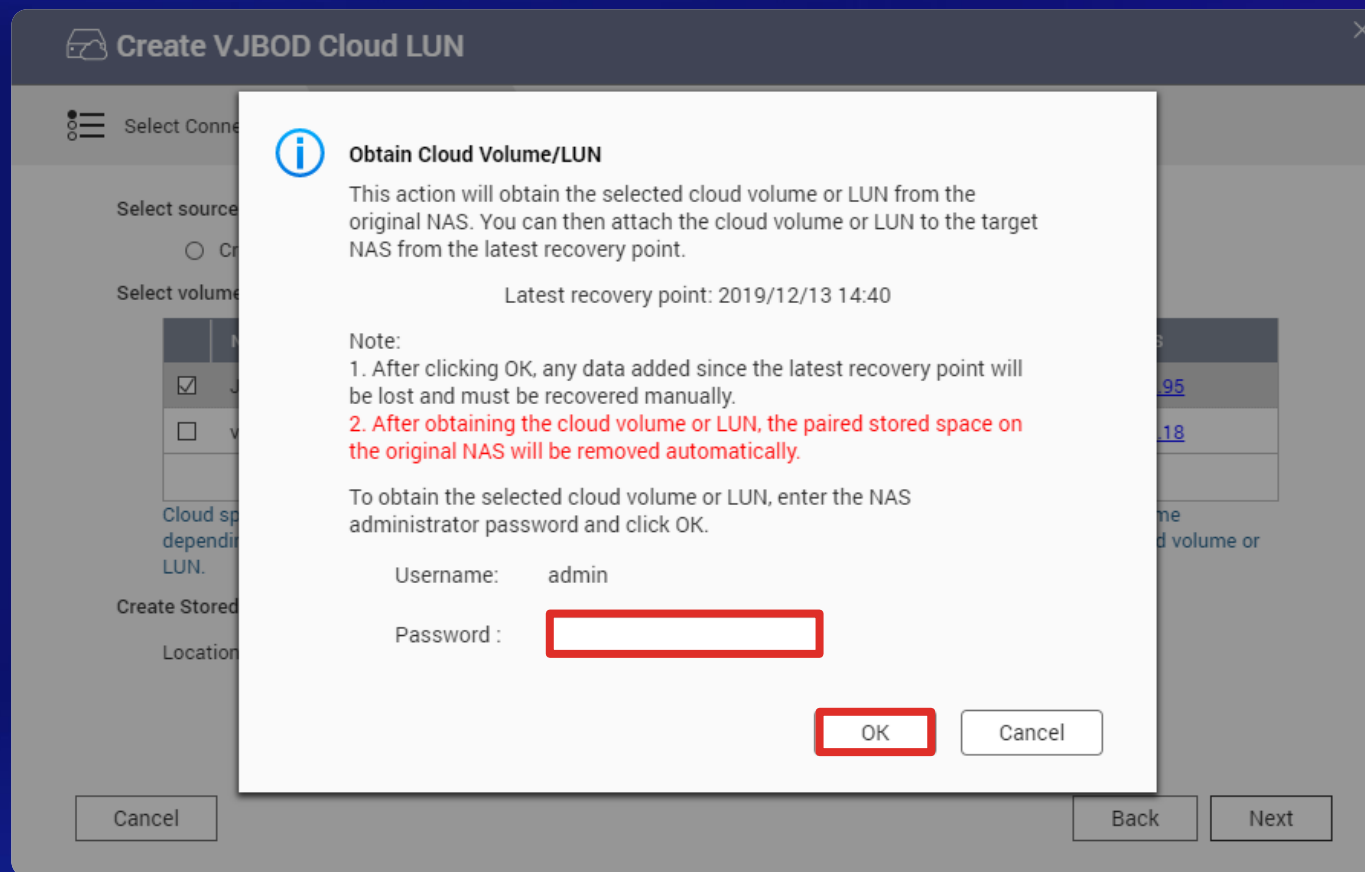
Create VJBOD Cloud LUN

Select Conne

Select source

Cr

Select volume

N

J

v

Cloud sp
dependin
LUN.

Create Stored

Location

S

95

18

me
d volume or

Obtain Cloud Volume/LUN

This action will obtain the selected cloud volume or LUN from the original NAS. You can then attach the cloud volume or LUN to the target NAS from the latest recovery point.

Latest recovery point: 2019/12/13 14:40

Note:
1. After clicking OK, any data added since the latest recovery point will be lost and must be recovered manually.
2. After obtaining the cloud volume or LUN, the paired stored space on the original NAS will be removed automatically.

To obtain the selected cloud volume or LUN, enter the NAS administrator password and click OK.

Username: admin

Password :

OK

Cancel

Cancel

Back

Next